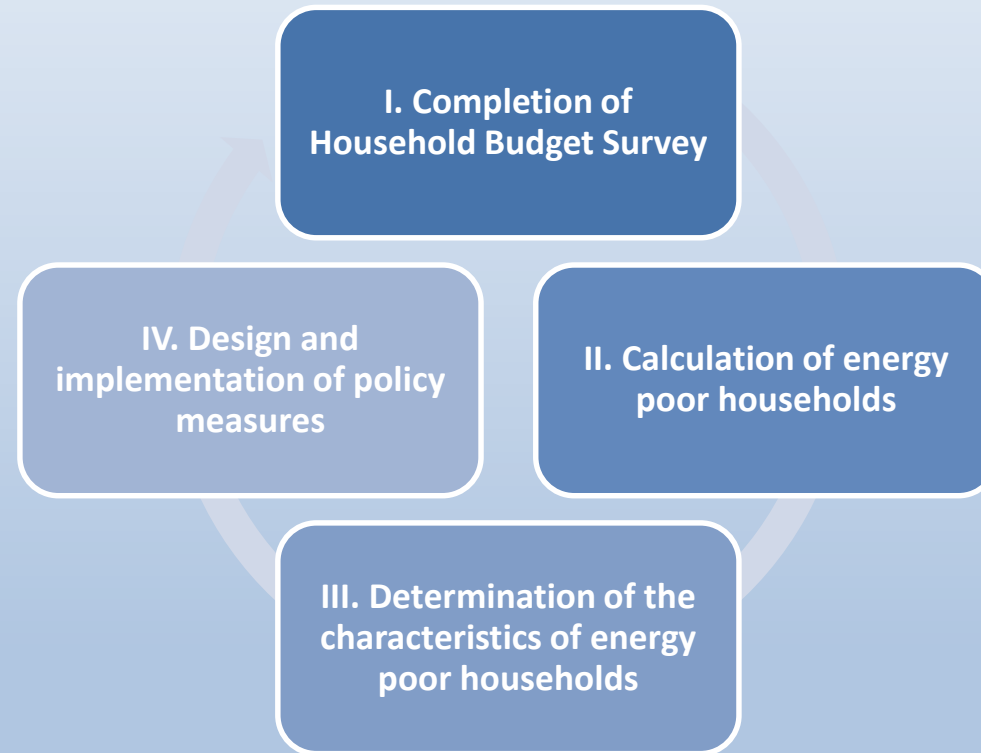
I. Completion of Household Budget Survey

II. Calculation of energy poor households

III. Determination of the characteristics of energy poor households

IV. Design and implementation of policy measures